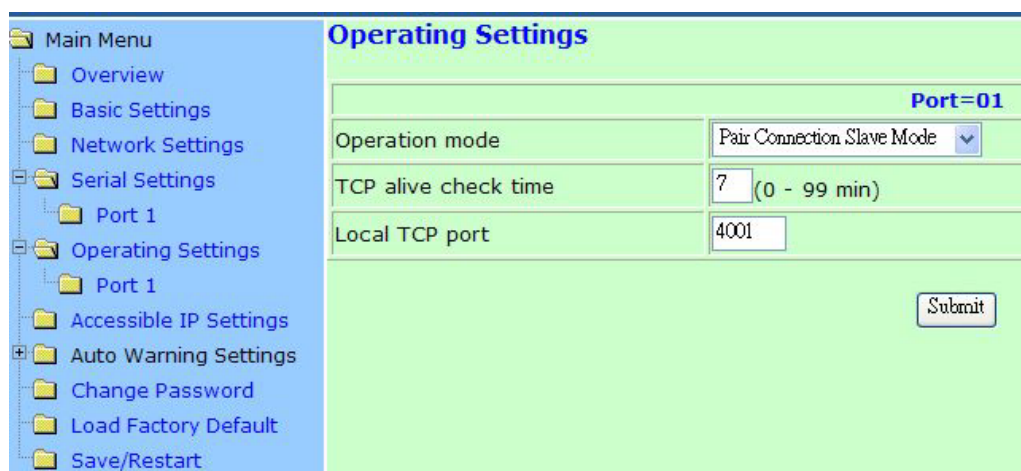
Main Menu
Overview
Basic Settings
Network Settings
Serial Settings
Port 1
Operating Settings
Port 1
Accessible IP Settings
Auto Warning Settings
Change Password
Load Factory Default
Save/Restart

Operating Settings

| | Port=01 |
|---|---|
| Operation mode | Pair Connection Slave Mode |
| TCP alive check time | 7 (0 - 99 min) |
| Local TCP port | 4001 |

Submit